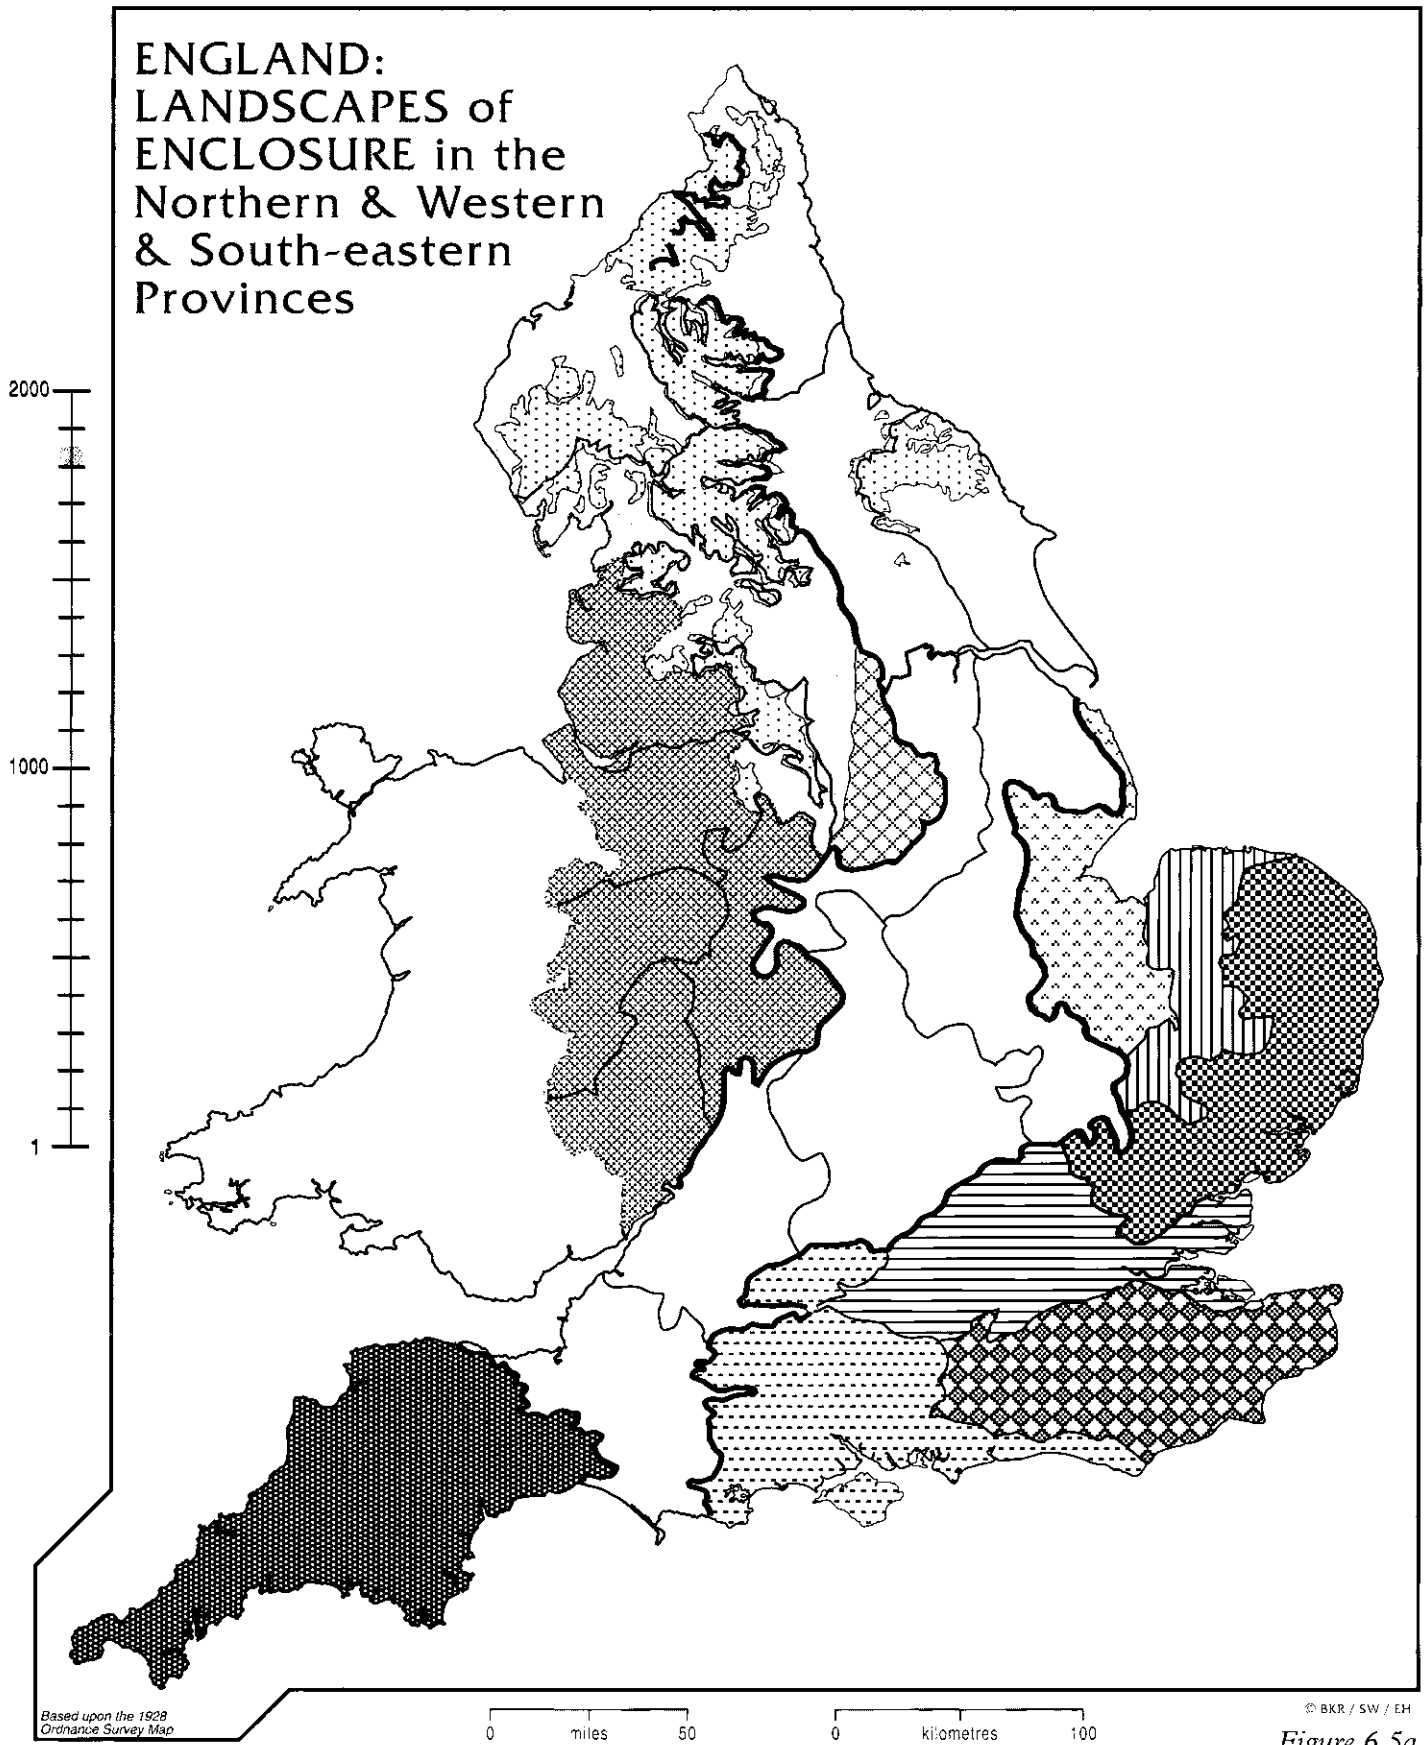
ENGLAND:
LANDSCAPES of
ENCLOSURE in the
Northern & Western
& South-eastern
Provinces

2000

1000

1

Based upon the 1928
Ordnance Survey Map

0 miles 50

0 kilometres 100

© BKR / SW / EH

Figure 6.5a